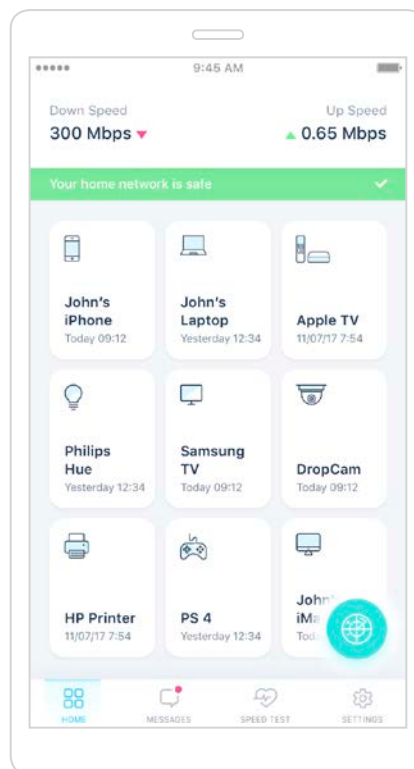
•••••
9:45 AM

Down Speed
300 Mbps ▼

Up Speed
▲ 0.65 Mbps

Your home network is safe ✓

John's iPhone
Today 09:12

John's Laptop
Yesterday 12:34

Apple TV
11/07/17 7:54

Philips Hue
Yesterday 12:34

Samsung TV
Today 09:12

DropCam
Today 09:12

HP Printer
11/07/17 7:54

PS 4
Yesterday 12:34

John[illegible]
iMa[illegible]
Tod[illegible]

HOME
MESSAGES
SPEED TEST
SETTINGS